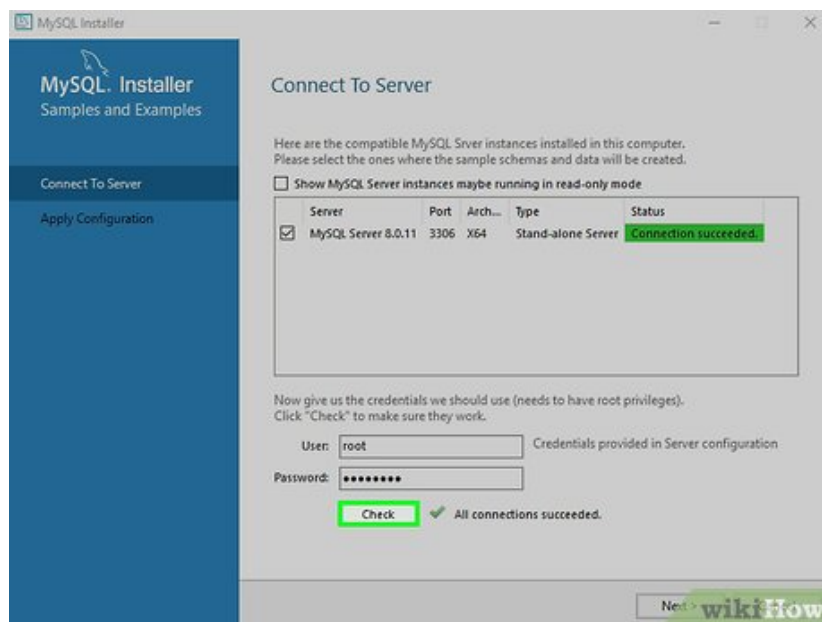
MySQL Installer

MySQL. Installer
Samples and Examples

Connect To Server
Apply Configuration

Connect To Server

Here are the compatible MySQL Srver instances installed in this computer.
Please select the ones where the sample schemas and data will be created.

Show MySQL Server instances maybe running in read-only mode

| Server | Port | Arch... | Type | Status |
|---|---|---|---|---|
| MySQL Server 8.0.11 | 3306 | X64 | Stand-alone Server | Connection succeeded. |

Now give us the credentials we should use (needs to have root privileges).
Click "Check" to make sure they work.

User: root
Credentials provided in Server configuration
Password: ••••••••

Check
All connections succeeded.

Next
wikiHow